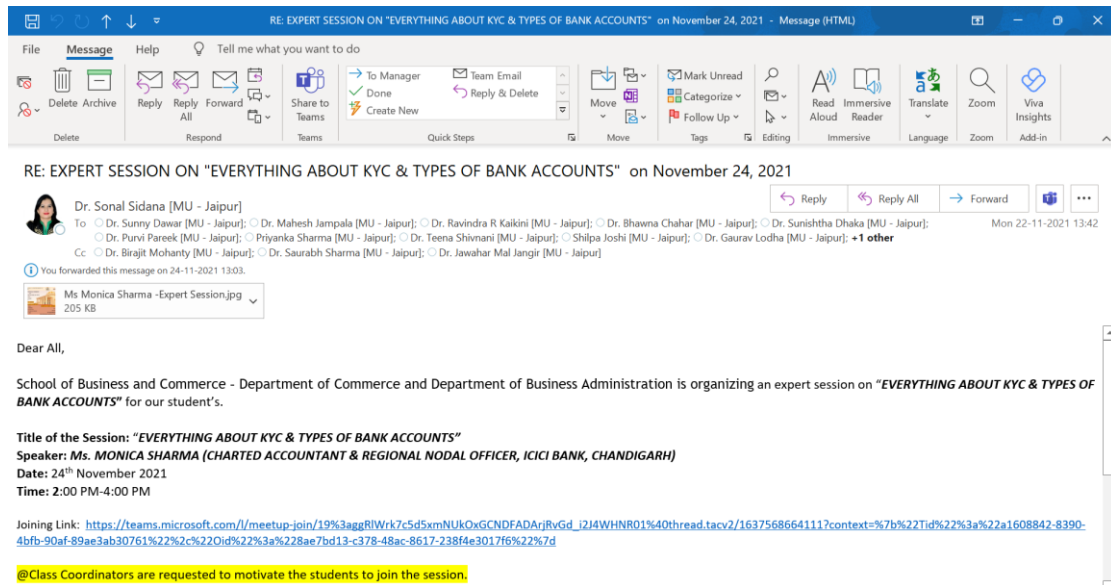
RE: EXPERT SESSION ON "EVERYTHING ABOUT KYC & TYPES OF BANK ACCOUNTS" on November 24, 2021 - Message (HTML)

File Message Help Tell me what you want to do

Delete Archive Reply Reply All Forward Share to Teams To Manager Done Create New Team Email Reply & Delete Move Mark Unread Categorize Follow Up Read Aloud Immersive Reader Translate Zoom Viva Insights

Delete Respond Teams Quick Steps Move Tags Editing Immersive Language Zoom Add-in

RE: EXPERT SESSION ON "EVERYTHING ABOUT KYC & TYPES OF BANK ACCOUNTS" on November 24, 2021

Reply Reply All Forward

Dr. Sonal Sidana [MU - Jaipur]

To Dr. Sunny Dawar [MU - Jaipur]; Dr. Mahesh Jampala [MU - Jaipur]; Dr. Ravindra R Kaikini [MU - Jaipur]; Dr. Bhawna Chahar [MU - Jaipur]; Dr. Sunishtha Dhaka [MU - Jaipur]; Dr. Purvi Pareek [MU - Jaipur]; Priyanka Sharma [MU - Jaipur]; Dr. Teena Shivnani [MU - Jaipur]; Shilpa Joshi [MU - Jaipur]; Dr. Gaurav Lodha [MU - Jaipur]; +1 other

Mon 22-11-2021 13:42

Cc Dr. Birajit Mohanty [MU - Jaipur]; Dr. Saurabh Sharma [MU - Jaipur]; Dr. Jawahar Mal Jangir [MU - Jaipur]

You forwarded this message on 24-11-2021 13:03.

Ms Monica Sharma -Expert Session.jpg
205 KB

Dear All,

School of Business and Commerce - Department of Commerce and Department of Business Administration is organizing an expert session on "EVERYTHING ABOUT KYC & TYPES OF BANK ACCOUNTS" for our student's.

Title of the Session: "EVERYTHING ABOUT KYC & TYPES OF BANK ACCOUNTS"
Speaker: Ms. MONICA SHARMA (CHARTED ACCOUNTANT & REGIONAL NODAL OFFICER, ICICI BANK, CHANDIGARH)
Date: 24$^{th}$ November 2021
Time: 2:00 PM-4:00 PM

Joining Link: https://teams.microsoft.com/l/meetup-join/19%3aggRlWrk7c5d5xmNUkOxGCNDFADArjRvGd_i2J4WHNR01%40thread.tacv2/1637568664111?context=%7b%22Tid%22%3a%22a1608842-8390-4bfb-90af-89ae3ab30761%22%2c%22Oid%22%3a%228ae7bd13-c378-48ac-8617-238f4e3017f6%22%7d

@Class Coordinators are requested to motivate the students to join the session.